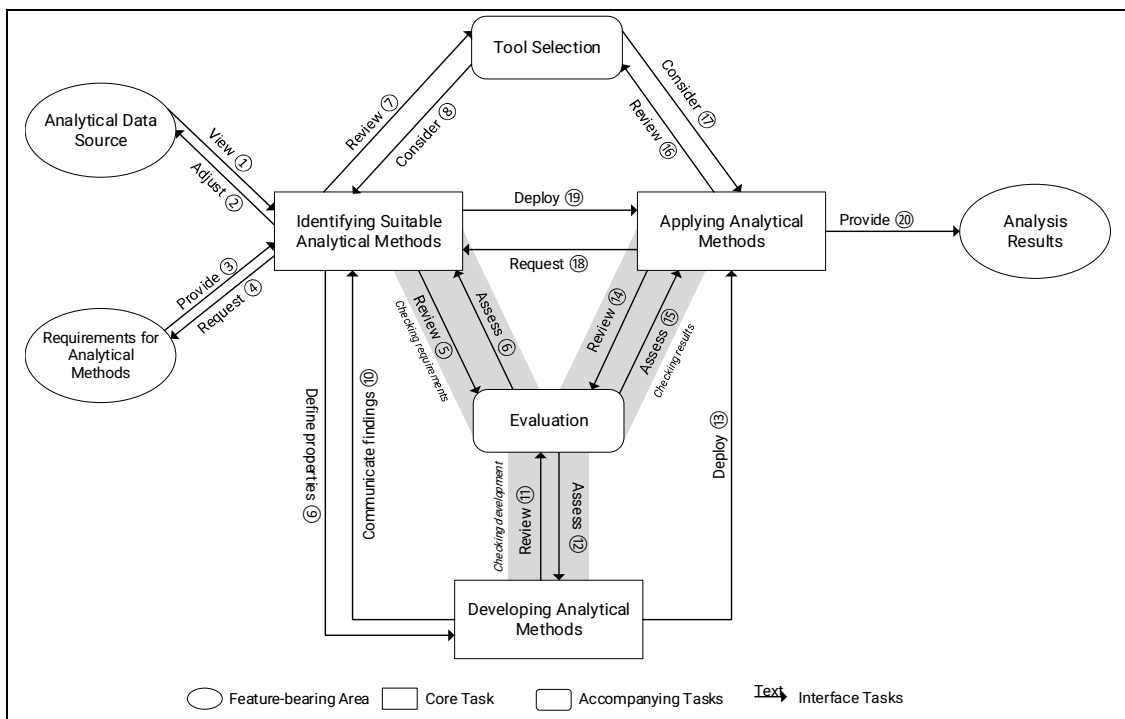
Tool Selection

Analytical Data Source

View ①

Adjust ②

Review ⑦

Consider ⑧

Consider ⑰

Review ⑯

Identifying Suitable Analytical Methods

Deploy ⑲

Request ⑱

Applying Analytical Methods

Provide ⑳

Analysis Results

Provide ③

Request ④

Requirements for Analytical Methods

Review ⑤

Checking requirements

Assess ⑥

Review ⑭

Assess ⑮

Checking results

Evaluation

Define properties ⑨

Communicate findings ⑩

Checking development

Review ⑪

Assess ⑫

Deploy ⑬

Developing Analytical Methods

Feature-bearing Area

Core Task

Accompanying Tasks

Text

Interface Tasks